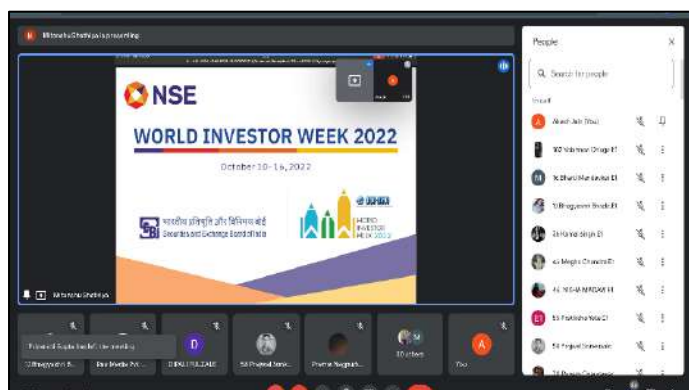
Mitanshu Shethiya is presenting

NSE

WORLD INVESTOR WEEK 2022

October 10-16, 2022

भारतीय प्रतिभूति और विनिमय बोर्ड
Securities and Exchange Board of India

WORLD INVESTOR WEEK 2022

Mitanshu Shethiya

People

Search for people

Aksh Jain (You)

102 Vaibhav Dhage El

16 Dhruv Manjrekar El

18 Bhagyashri Bhosle El

24 Hamandeep Singh El

43 Megha Chandra El

44 NISHA MADAN El

55 Pratiksha Yelai El

56 Prajwal Sonawane

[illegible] has left the meeting

D

DIPALI PULZADE

58 Prajwal Sona...

Pratik Nagpurk...

10 others

A

You